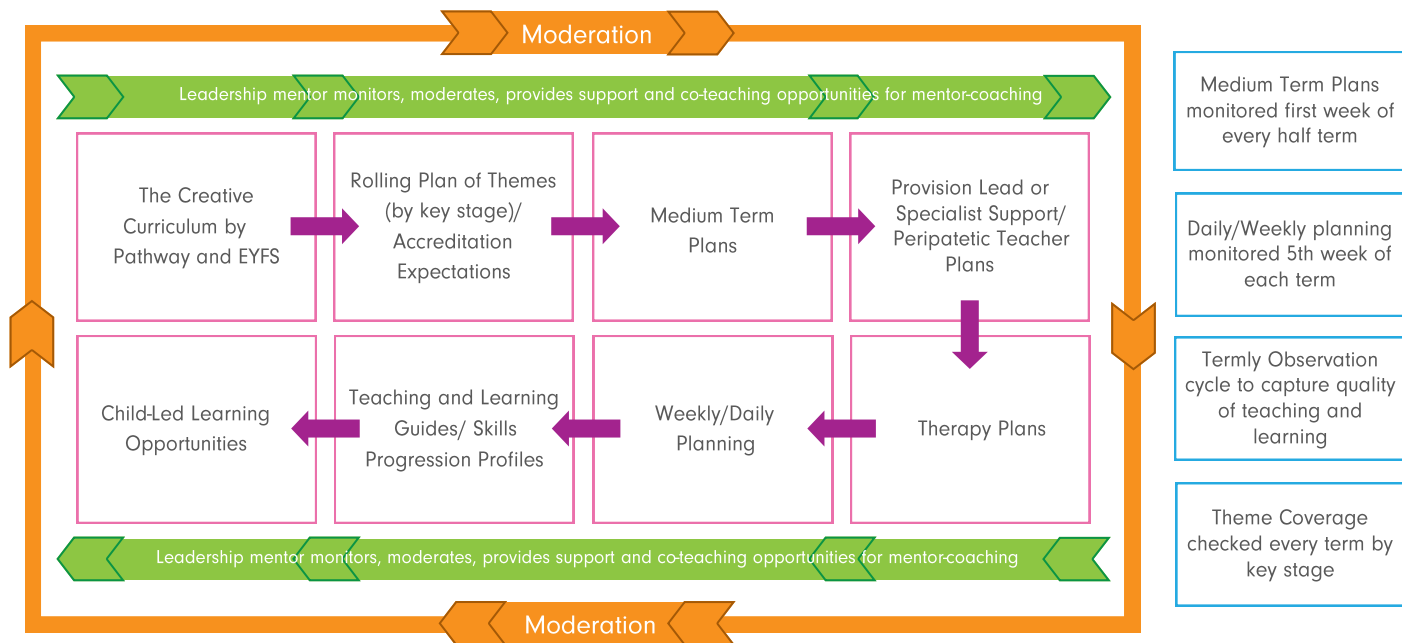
Moderation

Leadership mentor monitors, moderates, provides support and co-teaching opportunities for mentor-coaching

The Creative Curriculum by Pathway and EYFS

Rolling Plan of Themes (by key stage)/ Accreditation Expectations

Medium Term Plans

Provision Lead or Specialist Support/ Peripatetic Teacher Plans

Therapy Plans

Weekly/Daily Planning

Teaching and Learning Guides/ Skills Progression Profiles

Child-Led Learning Opportunities

Leadership mentor monitors, moderates, provides support and co-teaching opportunities for mentor-coaching

Moderation

Medium Term Plans monitored first week of every half term

Daily/Weekly planning monitored 5th week of each term

Termly Observation cycle to capture quality of teaching and learning

Theme Coverage checked every term by key stage